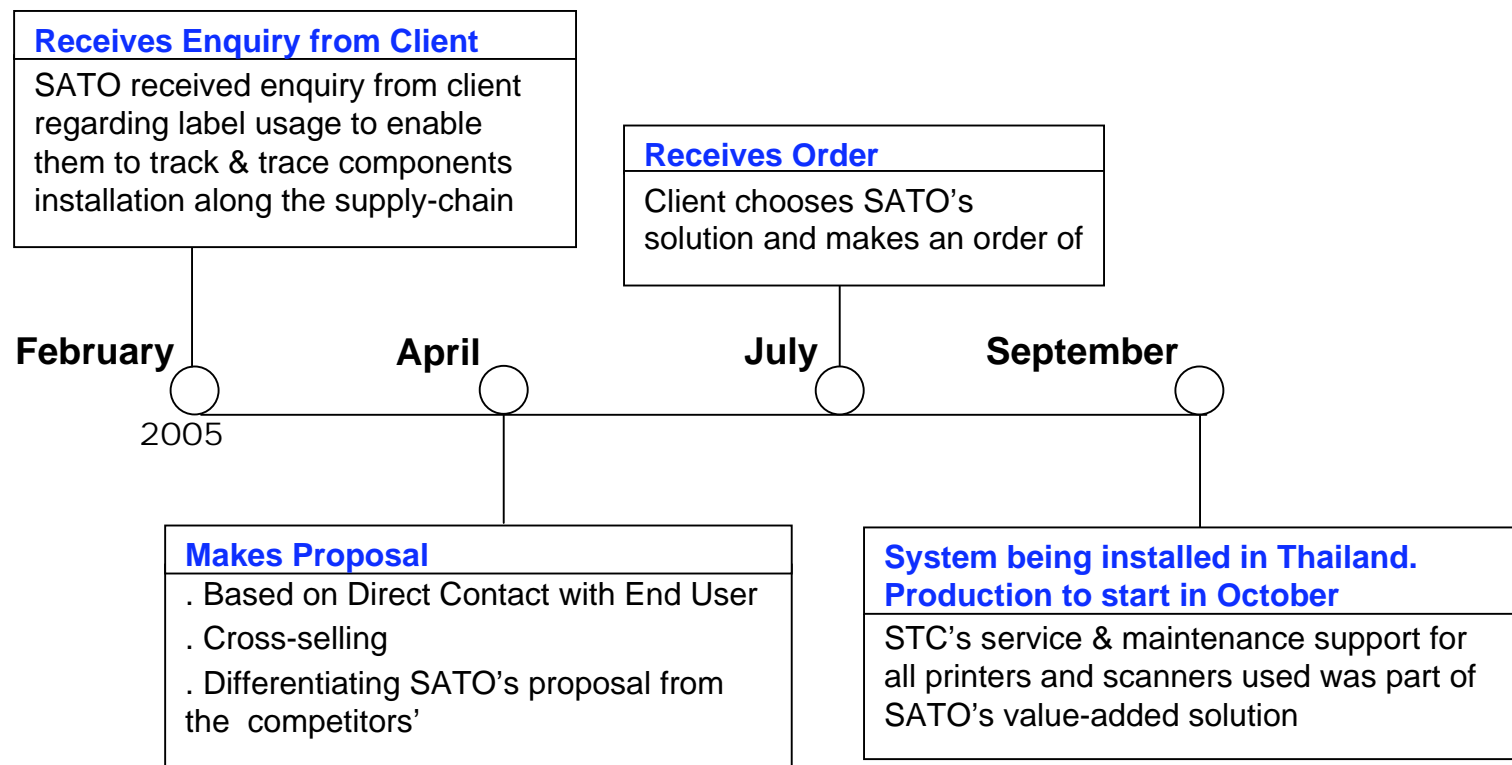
Receives Enquiry from Client

SATO received enquiry from client regarding label usage to enable them to track & trace components installation along the supply-chain

Receives Order

Client chooses SATO's solution and makes an order of

February

2005

April

July

September

Makes Proposal

. Based on Direct Contact with End User

. Cross-selling

. Differentiating SATO's proposal from the competitors'

System being installed in Thailand. Production to start in October

STC's service & maintenance support for all printers and scanners used was part of SATO's value-added solution